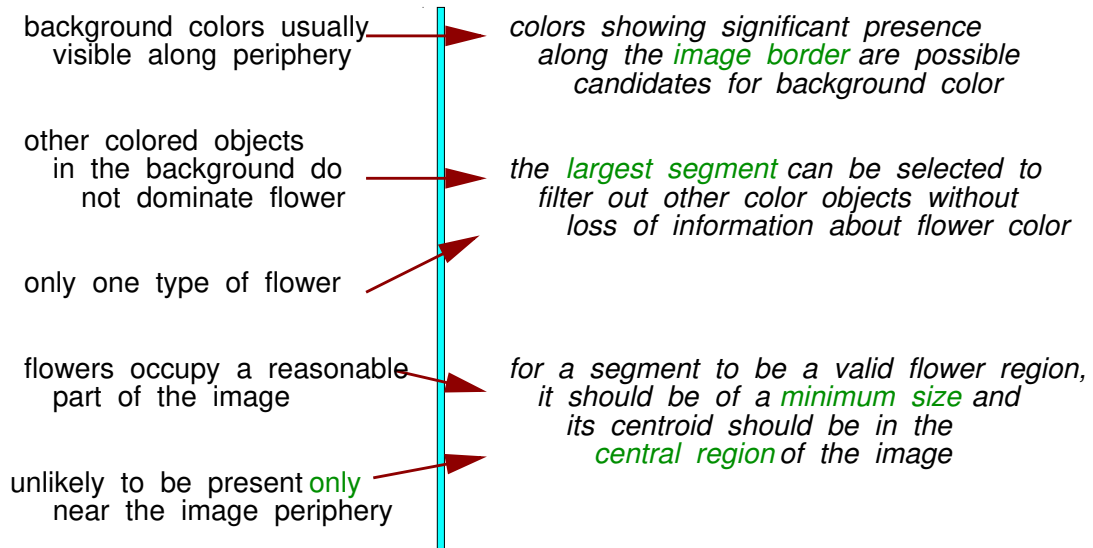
background colors usually visible along periphery

colors showing significant presence along the image border are possible candidates for background color

other colored objects in the background do not dominate flower

the largest segment can be selected to filter out other color objects without loss of information about flower color

only one type of flower

flowers occupy a reasonable part of the image

for a segment to be a valid flower region, it should be of a minimum size and its centroid should be in the central region of the image

unlikely to be present only near the image periphery